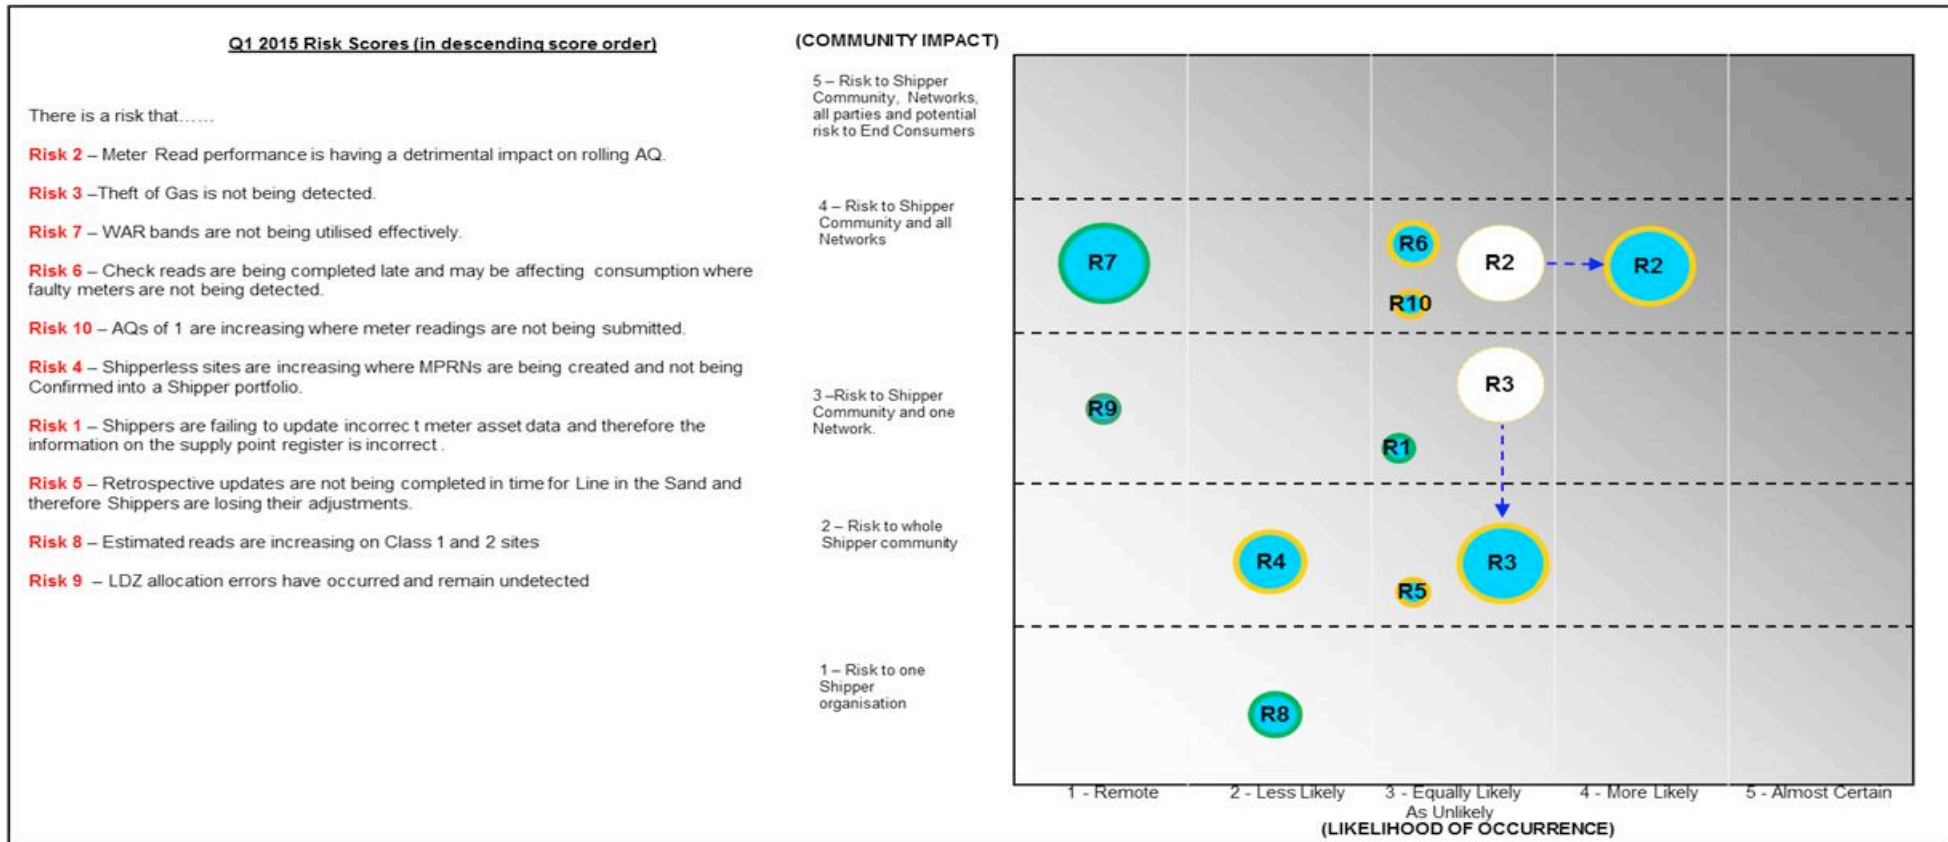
Q1 2015 Risk Scores (in descending score order)

There is a risk that……

Risk 2 – Meter Read performance is having a detrimental impact on rolling AQ.

Risk 3 –Theft of Gas is not being detected.

Risk 7 – WAR bands are not being utilised effectively.

Risk 6 – Check reads are being completed late and may be affecting consumption where faulty meters are not being detected.

Risk 10 – AQs of 1 are increasing where meter readings are not being submitted.

Risk 4 – Shipperless sites are increasing where MPRNs are being created and not being Confirmed into a Shipper portfolio.

Risk 1 – Shippers are failing to update incorrec t meter asset data and therefore the information on the supply point register is incorrect .

Risk 5 – Retrospective updates are not being completed in time for Line in the Sand and therefore Shippers are losing their adjustments.

Risk 8 – Estimated reads are increasing on Class 1 and 2 sites

Risk 9 – LDZ allocation errors have occurred and remain undetected

(COMMUNITY IMPACT)

5 – Risk to Shipper Community, Networks, all parties and potential risk to End Consumers

4 – Risk to Shipper Community and all Networks

3 –Risk to Shipper Community and one Network.

2 – Risk to whole Shipper community

1 – Risk to one Shipper organisation

R7 R6 R2 R2 R10 R3 R9 R1 R4 R3 R5 R8

1 - Remote
2 - Less Likely
3 - Equally Likely As Unlikely
4 - More Likely
5 - Almost Certain

(LIKELIHOOD OF OCCURRENCE)